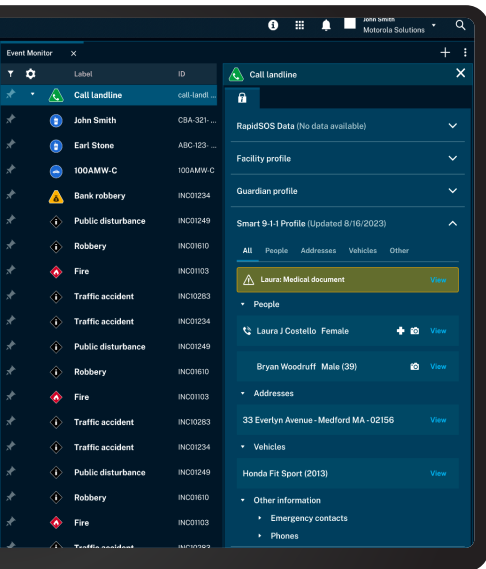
John Smith
Motorola Solutions

Event Monitor ×

Label ID

Call landline call-landl...
John Smith CBA-321-...
Earl Stone ABC-123-...
100AMW-C 100AMW-C
Bank robbery INC01234
Public disturbance INC01249
Robbery INC01610
Fire INC01103
Traffic accident INC10283
Traffic accident INC01234
Public disturbance INC01249
Robbery INC01610
Fire INC01103
Traffic accident INC10283
Traffic accident INC01234
Public disturbance INC01249
Robbery INC01610
Fire INC01103
Traffic accident INC10283

Call landline

RapidSOS Data (No data available)

Facility profile

Guardian profile

Smart 9-1-1 Profile (Updated 8/16/2023)

All People Addresses Vehicles Other

Laura: Medical document View

People

Laura J Costello Female View

Bryan Woodruff Male (39) View

Addresses

33 Everlyn Avenue - Medford MA - 02156 View

Vehicles

Honda Fit Sport (2013) View

Other information

Emergency contacts

Phones